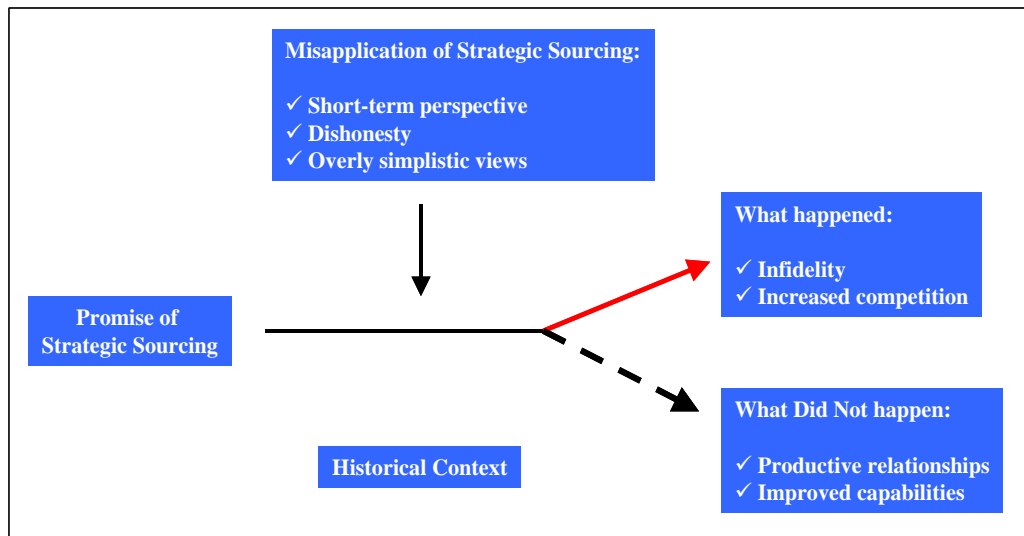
Misapplication of Strategic Sourcing:

✓ Short-term perspective
✓ Dishonesty
✓ Overly simplistic views

Promise of Strategic Sourcing

What happened:

✓ Infidelity
✓ Increased competition

What Did Not happen:

✓ Productive relationships
✓ Improved capabilities

Historical Context